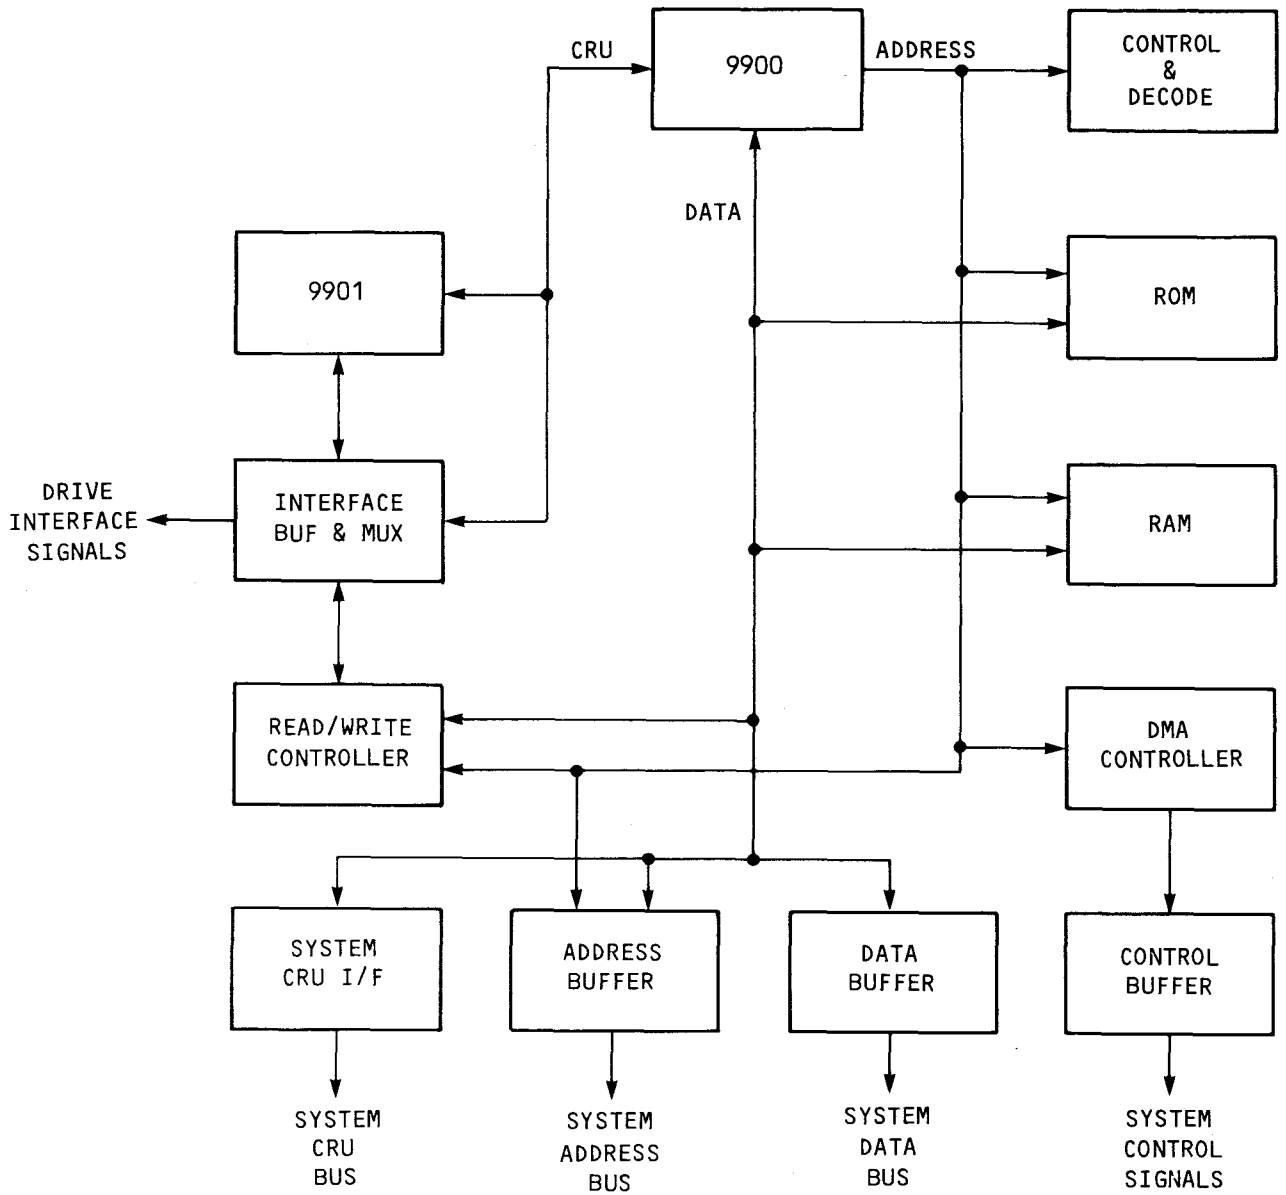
CRU

9900

ADDRESS

CONTROL
&
DECODE

DATA

9901

ROM

DRIVE
INTERFACE
SIGNALS

INTERFACE
BUF & MUX

RAM

READ/WRITE
CONTROLLER

DMA
CONTROLLER

SYSTEM
CRU I/F

ADDRESS
BUFFER

DATA
BUFFER

CONTROL
BUFFER

SYSTEM
CRU
BUS

SYSTEM
ADDRESS
BUS

SYSTEM
DATA
BUS

SYSTEM
CONTROL
SIGNALS